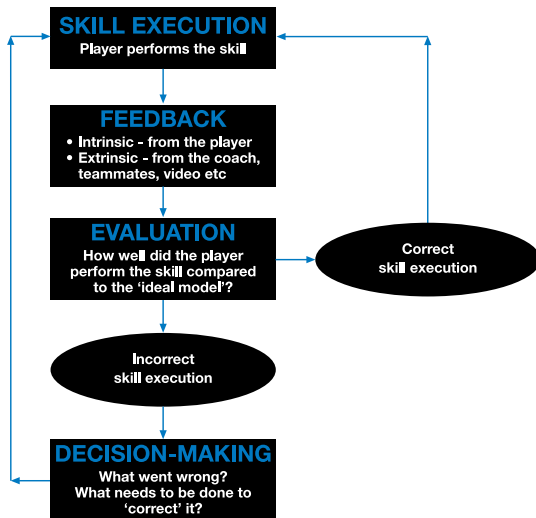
SKILL EXECUTION
Player performs the skill

FEEDBACK
• Intrinsic - from the player
• Extrinsic - from the coach, teammates, video etc

EVALUATION
How well did the player perform the skill compared to the 'ideal model'?

Correct skill execution

Incorrect skill execution

DECISION-MAKING
What went wrong?
What needs to be done to 'correct' it?